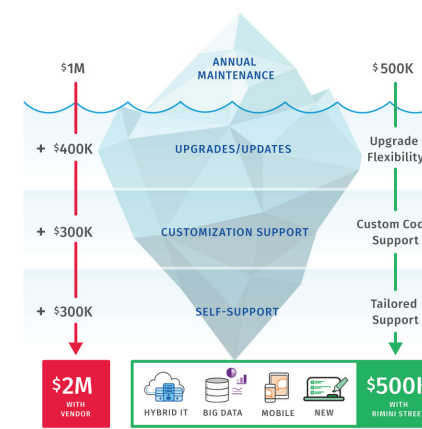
$1M

ANNUAL MAINTENANCE

$500K

+ $400K

UPGRADES/UPDATES

Upgrade Flexibility

+ $300K

CUSTOMIZATION SUPPORT

Custom Coc Support

+ $300K

SELF-SUPPORT

Tailored Support

$2M
WITH VENDOR

HYBRID IT
BIG DATA
MOBILE
NEW

$500
WITH RIMINI STREE